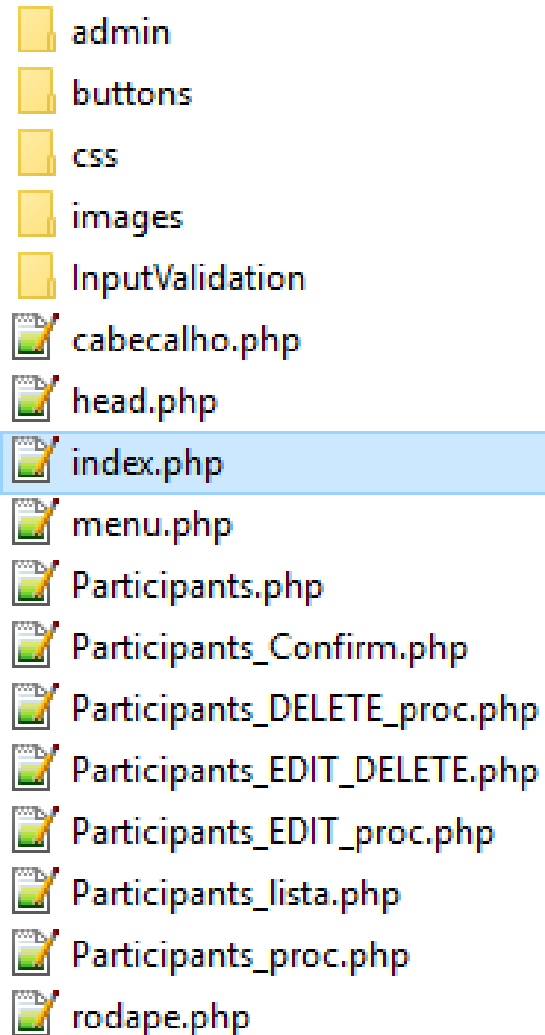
admin
buttons
css
images
InputValidation
cabecalho.php
head.php
index.php
menu.php
Participants.php
Participants_Confirm.php
Participants_DELETE_proc.php
Participants_EDIT_DELETE.php
Participants_EDIT_proc.php
Participants_lista.php
Participants_proc.php
rodape.php